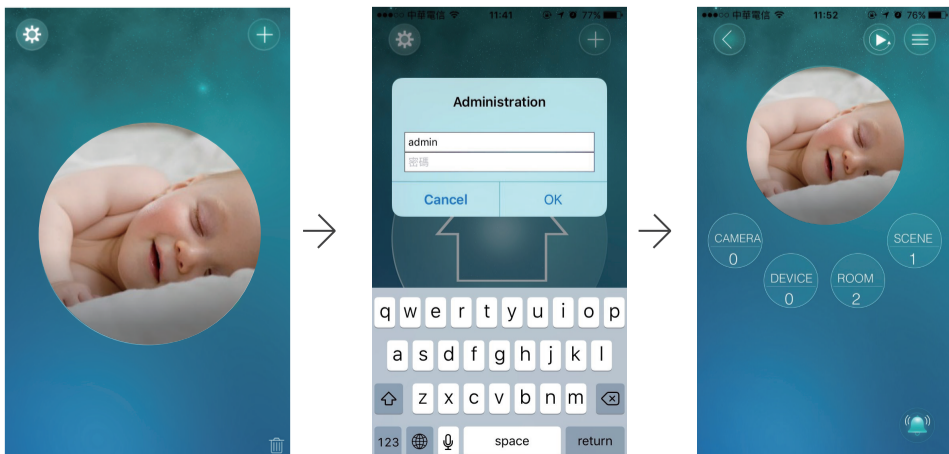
●●●○○ 中華電信 11:41 77%

Administration

admin

密碼

Cancel OK

q w e r t y u i o p

a s d f g h j k l

z x c v b n m

123 space return

●●●○○ 中華電信 11:52 76%

CAMERA
0

SCENE
1

DEVICE
0

ROOM
2